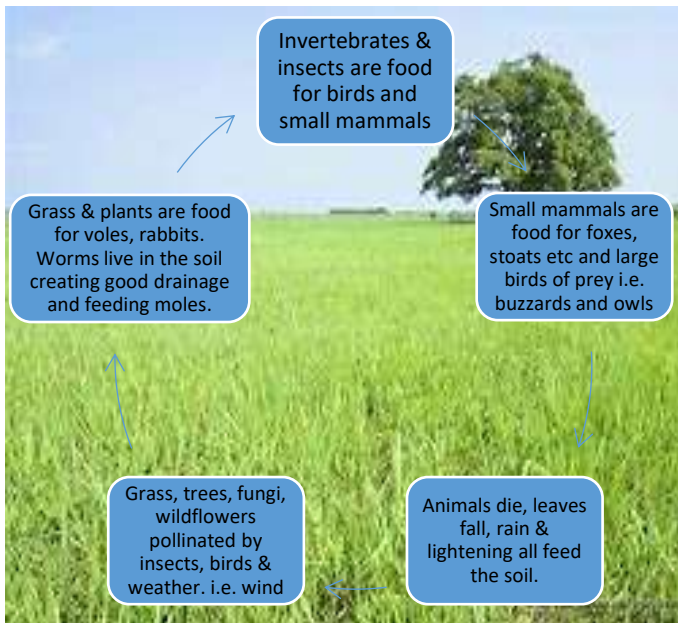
Invertebrates & insects are food for birds and small mammals

Small mammals are food for foxes, stoats etc and large birds of prey i.e. buzzards and owls

Animals die, leaves fall, rain & lightening all feed the soil.

Grass, trees, fungi, wildflowers pollinated by insects, birds & weather. i.e. wind

Grass & plants are food for voles, rabbits. Worms live in the soil creating good drainage and feeding moles.